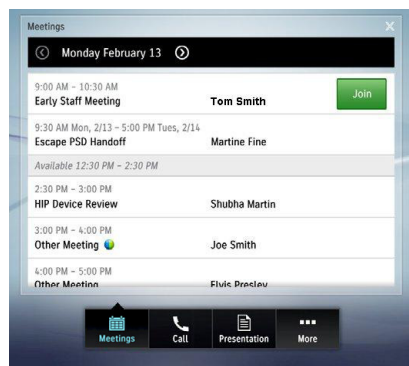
Meetings

Monday February 13

9:00 AM – 10:30 AM
Early Staff Meeting
Tom Smith
Join

9:30 AM Mon, 2/13 – 5:00 PM Tues, 2/14
Escape PSD Handoff
Martine Fine

Available 12:30 PM – 2:30 PM

2:30 PM – 3:00 PM
HIP Device Review
Shubha Martin

3:00 PM – 4:00 PM
Other Meeting
Joe Smith

4:00 PM – 5:00 PM
Other Meeting
Elvis Presley

Meetings
Call
Presentation
More